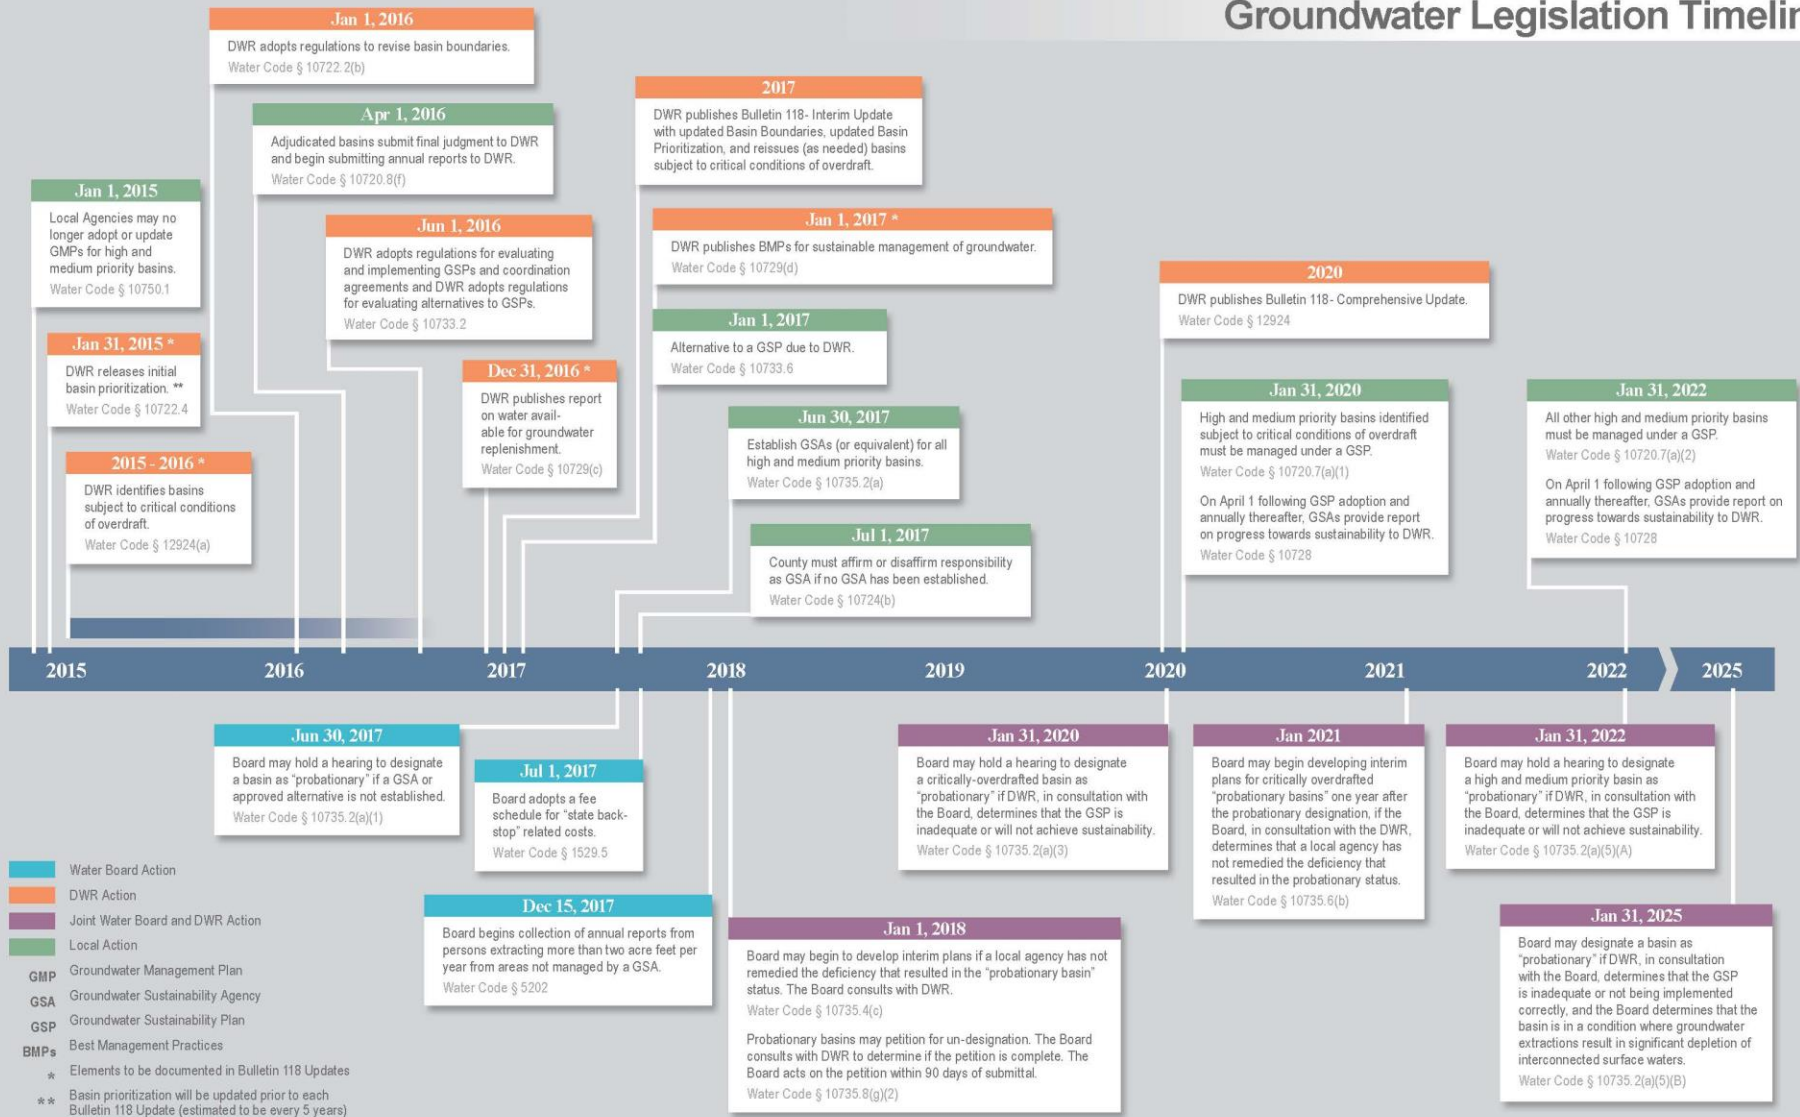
Groundwater Legislation Timelin

Jan 1, 2016
DWR adopts regulations to revise basin boundaries.
Water Code § 10722.2(b)

Apr 1, 2016
Adjudicated basins submit final judgment to DWR and begin submitting annual reports to DWR.
Water Code § 10720.8(f)

2017
DWR publishes Bulletin 118- Interim Update with updated Basin Boundaries, updated Basin Prioritization, and reissues (as needed) basins subject to critical conditions of overdraft.

Jan 1, 2015
Local Agencies may no longer adopt or update GMPs for high and medium priority basins.
Water Code § 10750.1

Jun 1, 2016
DWR adopts regulations for evaluating and implementing GSPs and coordination agreements and DWR adopts regulations for evaluating alternatives to GSPs.
Water Code § 10733.2

Jan 1, 2017 *
DWR publishes BMPs for sustainable management of groundwater.
Water Code § 10729(d)

2020
DWR publishes Bulletin 118- Comprehensive Update.
Water Code § 12924

Jan 31, 2015 *
DWR releases initial basin prioritization. **
Water Code § 10722.4

Jan 1, 2017
Alternative to a GSP due to DWR.
Water Code § 10733.6

Dec 31, 2016 *
DWR publishes report on water available for groundwater replenishment.
Water Code § 10729(c)

Jan 31, 2020
High and medium priority basins identified subject to critical conditions of overdraft must be managed under a GSP.
Water Code § 10720.7(a)(1)

On April 1 following GSP adoption and annually thereafter, GSAs provide report on progress towards sustainability to DWR.
Water Code § 10728

Jan 31, 2022
All other high and medium priority basins must be managed under a GSP.
Water Code § 10720.7(a)(2)

On April 1 following GSP adoption and annually thereafter, GSAs provide report on progress towards sustainability to DWR.
Water Code § 10728

Jun 30, 2017
Establish GSAs (or equivalent) for all high and medium priority basins.
Water Code § 10735.2(a)

2015 - 2016 *
DWR identifies basins subject to critical conditions of overdraft.
Water Code § 12924(a)

Jul 1, 2017
County must affirm or disaffirm responsibility as GSA if no GSA has been established.
Water Code § 10724(b)

2015 2016 2017 2018 2019 2020 2021 2022 2025

Jun 30, 2017
Board may hold a hearing to designate a basin as "probationary" if a GSA or approved alternative is not established.
Water Code § 10735.2(a)(1)

Jul 1, 2017
Board adopts a fee schedule for "state backstop" related costs.
Water Code § 1529.5

Jan 31, 2020
Board may hold a hearing to designate a critically-overdrafted basin as "probationary" if DWR, in consultation with the Board, determines that the GSP is inadequate or will not achieve sustainability.
Water Code § 10735.2(a)(3)

Jan 2021
Board may begin developing interim plans for critically overdrafted "probationary basins" one year after the probationary designation, if the Board, in consultation with the DWR, determines that a local agency has not remedied the deficiency that resulted in the probationary status.
Water Code § 10735.6(b)

Jan 31, 2022
Board may hold a hearing to designate a high and medium priority basin as "probationary" if DWR, in consultation with the Board, determines that the GSP is inadequate or will not achieve sustainability.
Water Code § 10735.2(a)(5)(A)

Water Board Action
DWR Action
Joint Water Board and DWR Action
Local Action
GMP Groundwater Management Plan
GSA Groundwater Sustainability Agency
GSP Groundwater Sustainability Plan
BMPs Best Management Practices
* Elements to be documented in Bulletin 118 Updates
** Basin prioritization will be updated prior to each Bulletin 118 Update (estimated to be every 5 years)

Dec 15, 2017
Board begins collection of annual reports from persons extracting more than two acre feet per year from areas not managed by a GSA.
Water Code § 5202

Jan 1, 2018
Board may begin to develop interim plans if a local agency has not remedied the deficiency that resulted in the "probationary basin" status. The Board consults with DWR.
Water Code § 10735.4(c)

Probationary basins may petition for un-designation. The Board consults with DWR to determine if the petition is complete. The Board acts on the petition within 90 days of submittal.
Water Code § 10735.8(g)(2)

Jan 31, 2025
Board may designate a basin as "probationary" if DWR, in consultation with the Board, determines that the GSP is inadequate or not being implemented correctly, and the Board determines that the basin is in a condition where groundwater extractions result in significant depletion of interconnected surface waters.
Water Code § 10735.2(a)(5)(B)